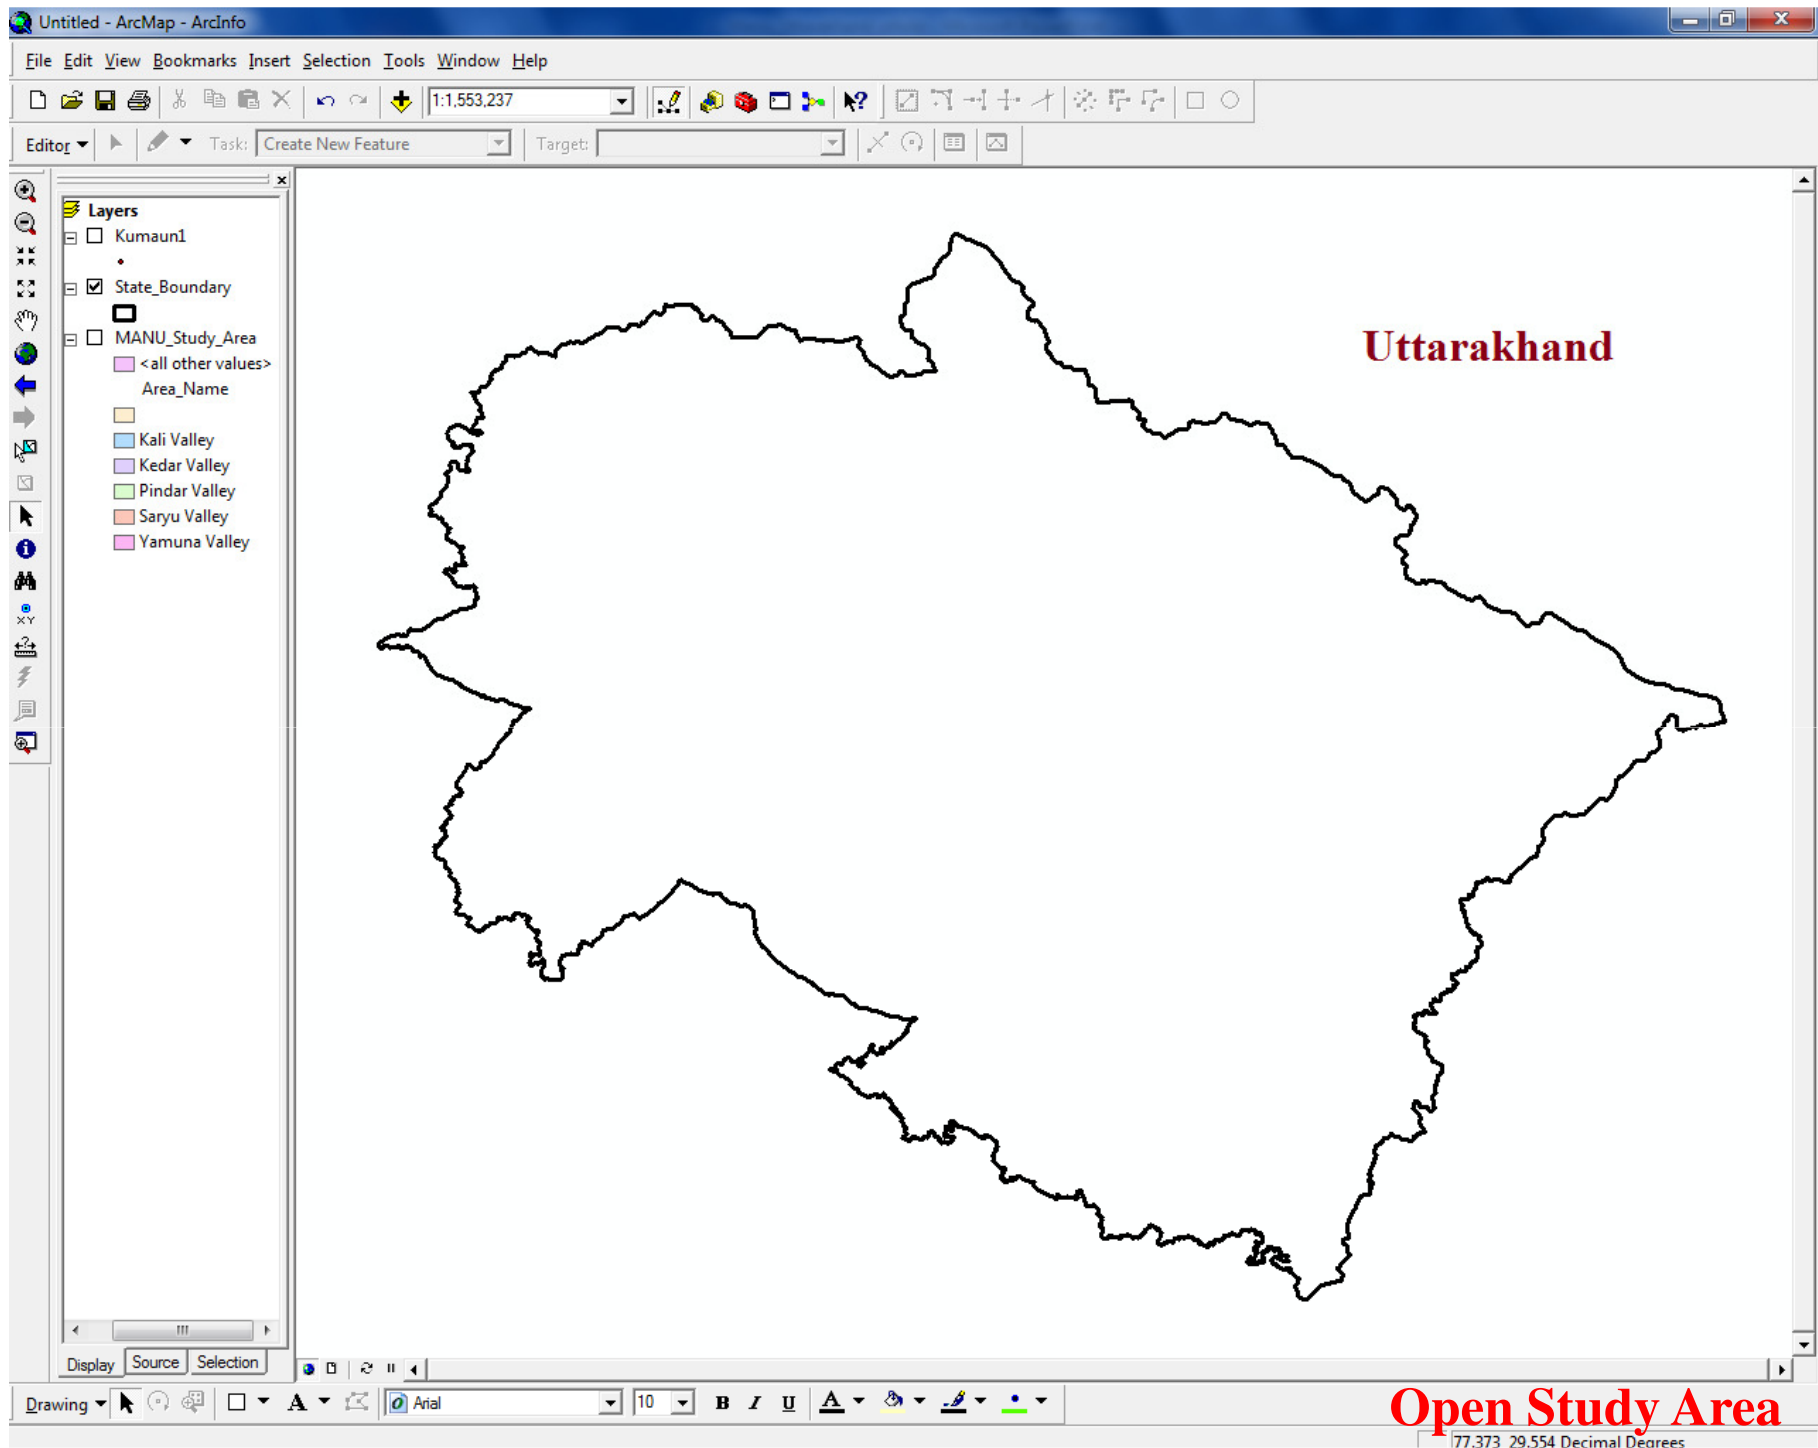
Untitled - ArcMap - ArcInfo

File Edit View Bookmarks Insert Selection Tools Window Help

1:1,553,237

Editor Task: Create New Feature Target:

Layers
Kumaun1
State_Boundary
MANU_Study_Area
<all other values>
Area_Name
Kali Valley
Kedar Valley
Pindar Valley
Saryu Valley
Yamuna Valley

Display Source Selection

Uttarakhand

Drawing Arial 10 B I U A

Open Study Area

77.373 29.554 Decimal Degrees